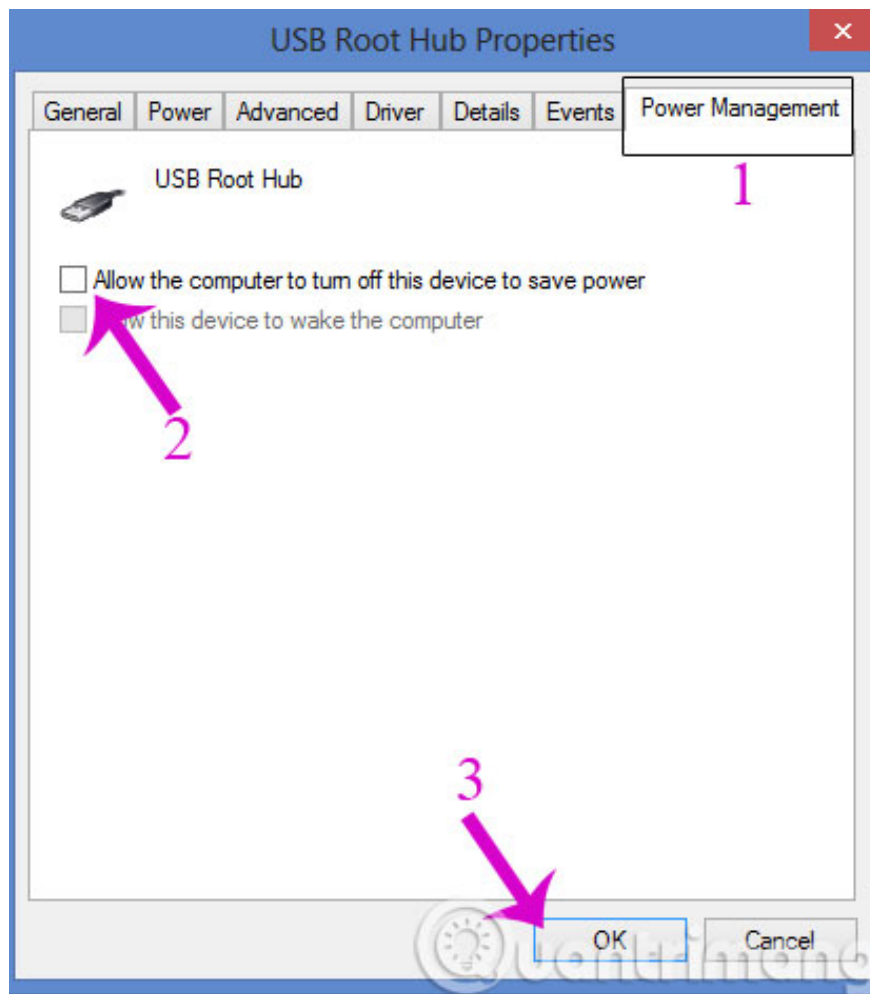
USB Root Hub Properties

General | Power | Advanced | Driver | Details | Events | Power Management

1

USB Root Hub

Allow the computer to turn off this device to save power

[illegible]w this device to wake the computer

2

3

OK

Cancel

Quantrimang